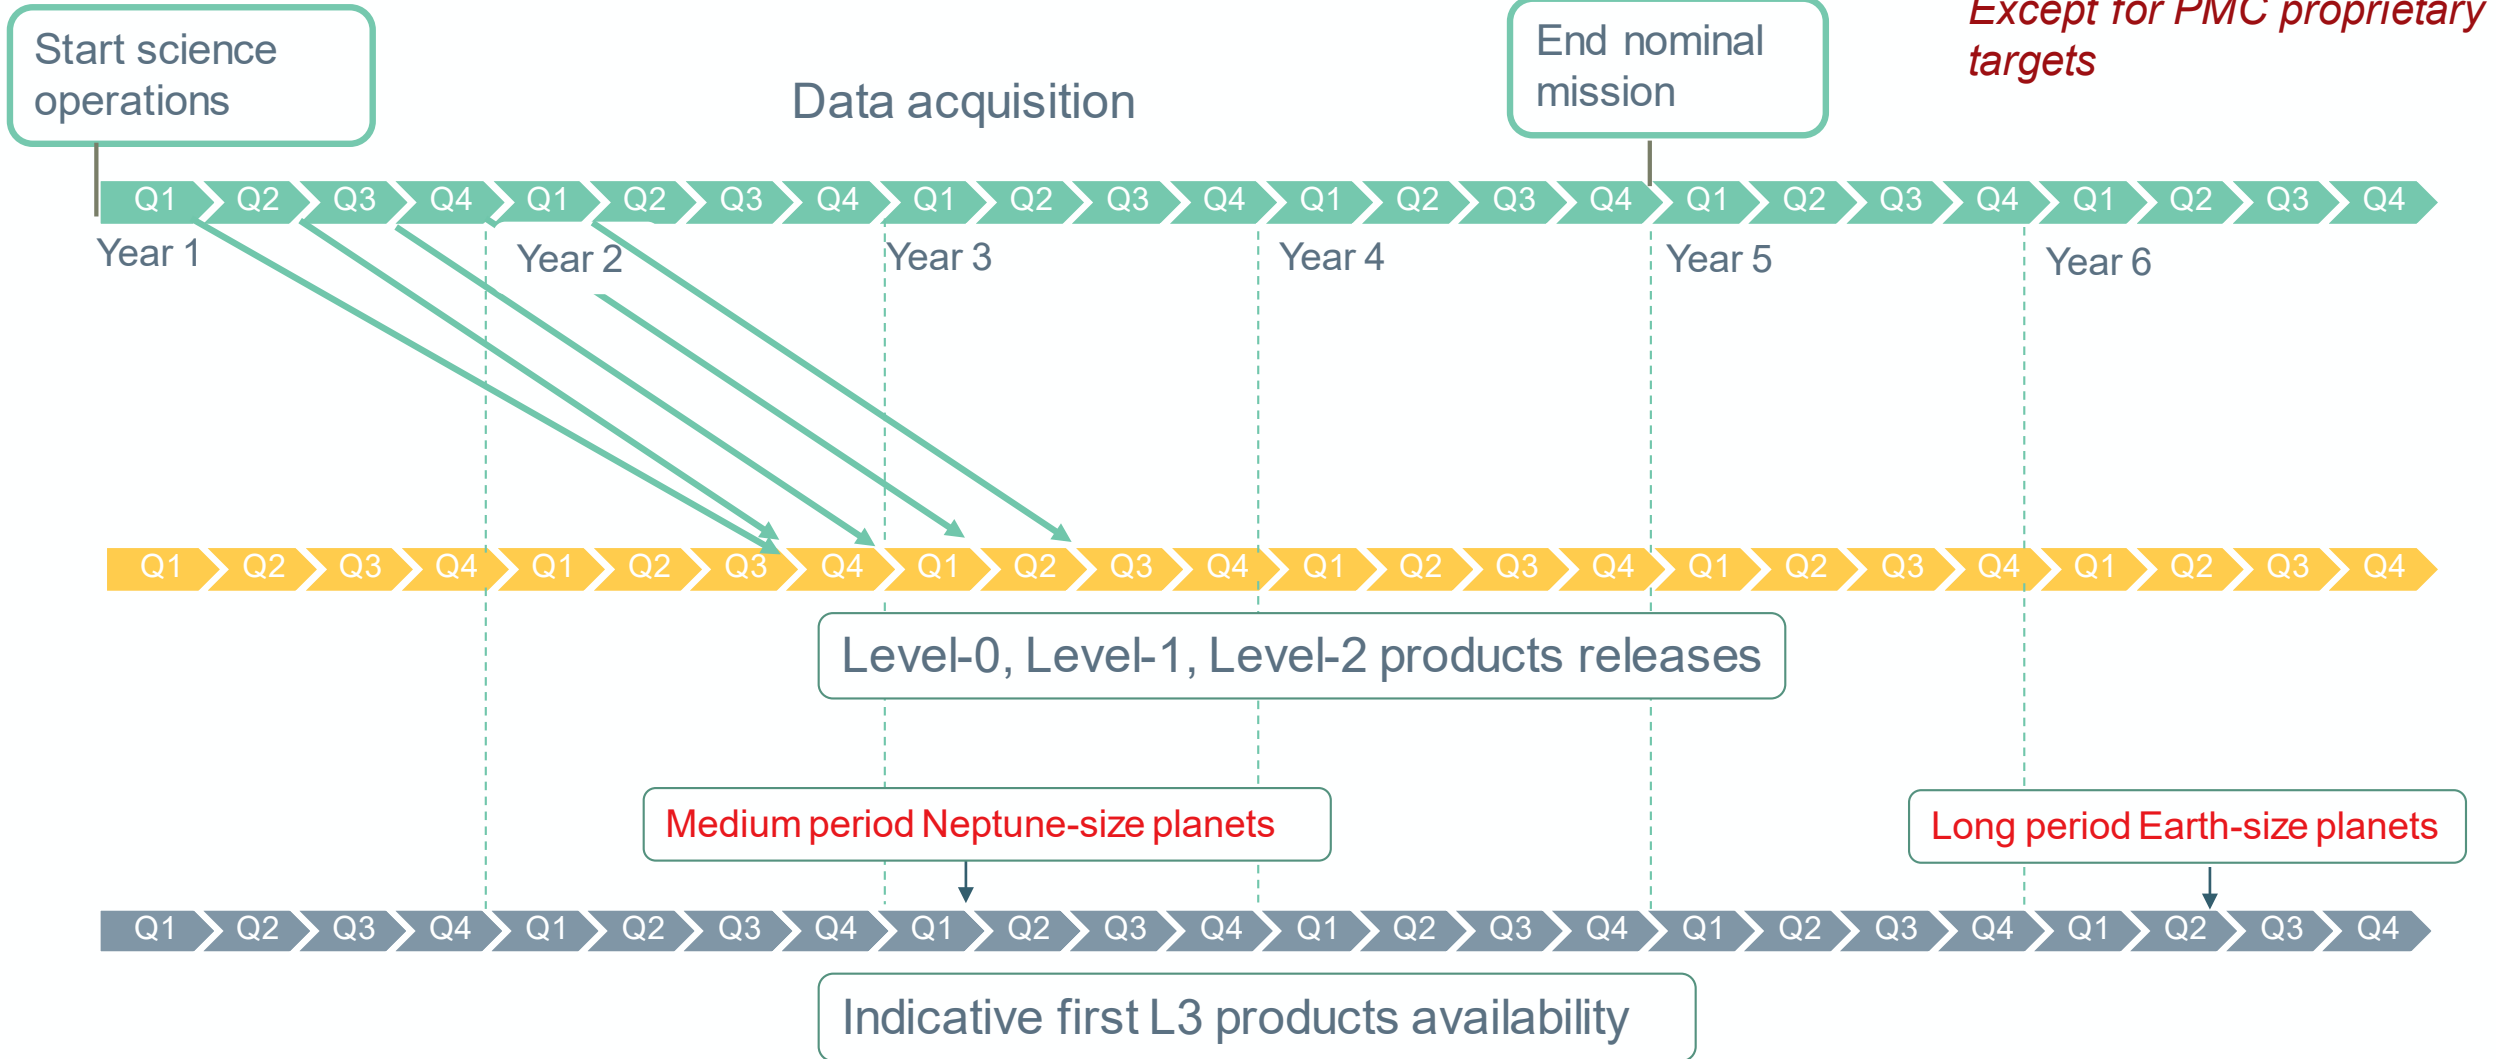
Start science operations

Data acquisition

End nominal mission

Except for PMC proprietary targets

Q1 Q2 Q3 Q4 Q1 Q2 Q3 Q4 Q1 Q2 Q3 Q4 Q1 Q2 Q3 Q4 Q1 Q2 Q3 Q4 Q1 Q2 Q3 Q4

Year 1 Year 2 Year 3 Year 4 Year 5 Year 6

Q1 Q2 Q3 Q4 Q1 Q2 Q3 Q4 Q1 Q2 Q3 Q4 Q1 Q2 Q3 Q4 Q1 Q2 Q3 Q4 Q1 Q2 Q3 Q4

Level-0, Level-1, Level-2 products releases

Medium period Neptune-size planets

Long period Earth-size planets

Q1 Q2 Q3 Q4 Q1 Q2 Q3 Q4 Q1 Q2 Q3 Q4 Q1 Q2 Q3 Q4 Q1 Q2 Q3 Q4 Q1 Q2 Q3 Q4

Indicative first L3 products availability